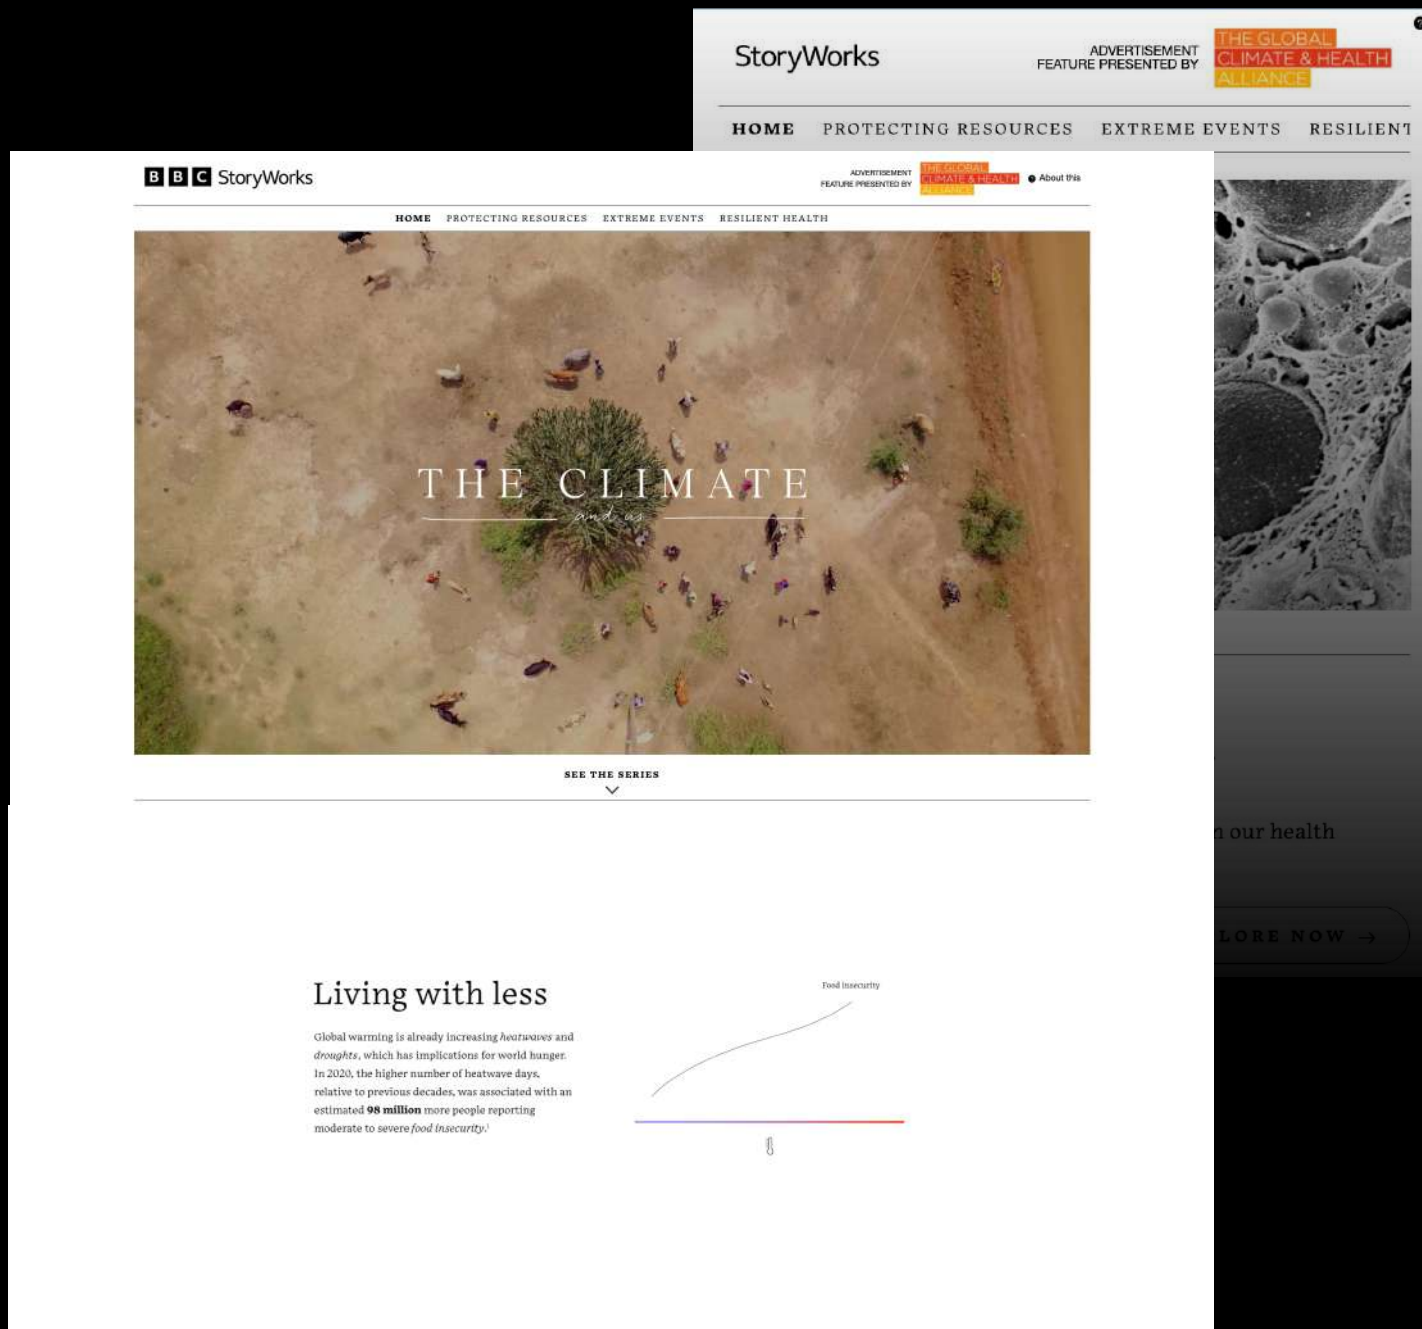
StoryWorks

ADVERTISEMENT
FEATURE PRESENTED BY

THE GLOBAL CLIMATE & HEALTH ALLIANCE

HOME PROTECTING RESOURCES EXTREME EVENTS RESILIENT

n our health

LORE NOW →

BBC StoryWorks

ADVERTISEMENT
FEATURE PRESENTED BY

THE GLOBAL CLIMATE & HEALTH ALLIANCE

About this

HOME PROTECTING RESOURCES EXTREME EVENTS RESILIENT HEALTH

THE CLIMATE
and us

SEE THE SERIES

Living with less

Global warming is already increasing *heatwaves* and *droughts*, which has implications for world hunger. In 2020, the higher number of heatwave days, relative to previous decades, was associated with an estimated **98 million** more people reporting moderate to severe *food insecurity*.$^1$

Food insecurity